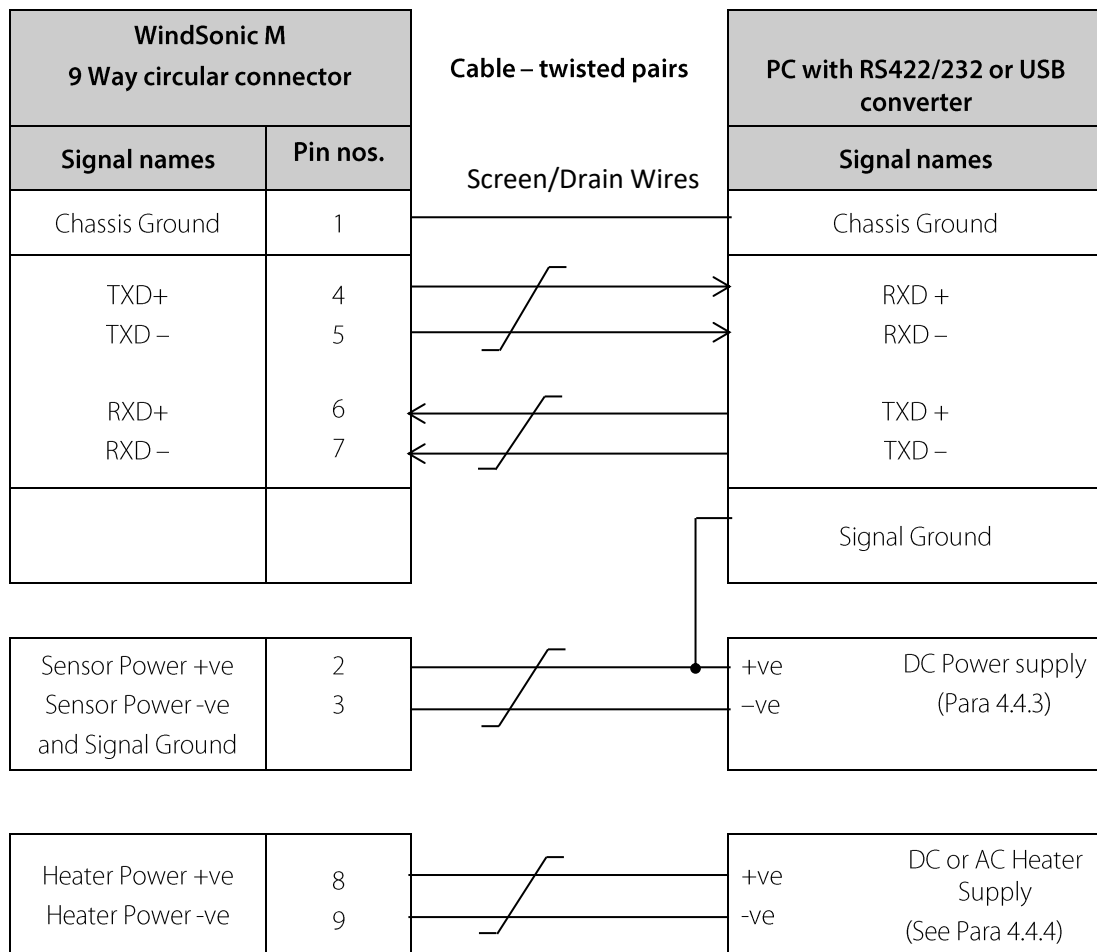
| WindSonic M 9 Way circular connector | | Cable – twisted pairs | PC with RS422/232 or USB converter |
|---|---|---|---|
| Signal names | Pin nos. | Screen/Drain Wires | Signal names |
| Chassis Ground | 1 | | Chassis Ground |
| TXD+ TXD – | 4 5 | | RXD + RXD – |
| RXD+ RXD – | 6 7 | | TXD + TXD – |
| | | | Signal Ground |

| | | | |
|---|---|---|---|
| Sensor Power +ve Sensor Power -ve and Signal Ground | 2 3 | +ve –ve | DC Power supply (Para 4.4.3) |

| | | | |
|---|---|---|---|
| Heater Power +ve Heater Power -ve | 8 9 | +ve -ve | DC or AC Heater Supply (See Para 4.4.4) |